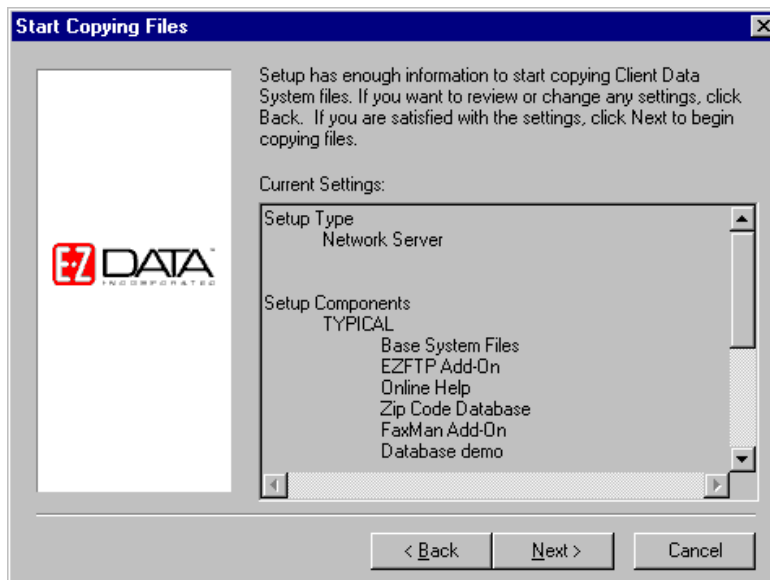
Start Copying Files

E-Z DATA™ INCORPORATED

Setup has enough information to start copying Client Data System files. If you want to review or change any settings, click Back. If you are satisfied with the settings, click Next to begin copying files.

Current Settings:

Setup Type
Network Server

Setup Components
TYPICAL
Base System Files
EZFTP Add-On
Online Help
Zip Code Database
FaxMan Add-On
Database demo

< Back
Next >
Cancel